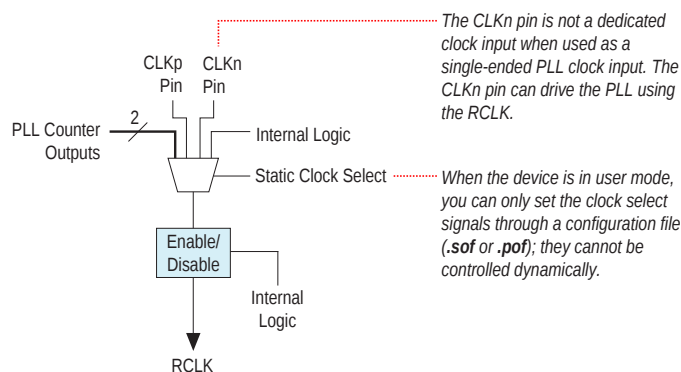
The CLKn pin is not a dedicated clock input when used as a single-ended PLL clock input. The CLKn pin can drive the PLL using the RCLK.

CLKp Pin

CLKn Pin

PLL Counter Outputs

2

Internal Logic

Static Clock Select

When the device is in user mode, you can only set the clock select signals through a configuration file (**.sof** or **.pof**); they cannot be controlled dynamically.

Enable/ Disable

Internal Logic

RCLK